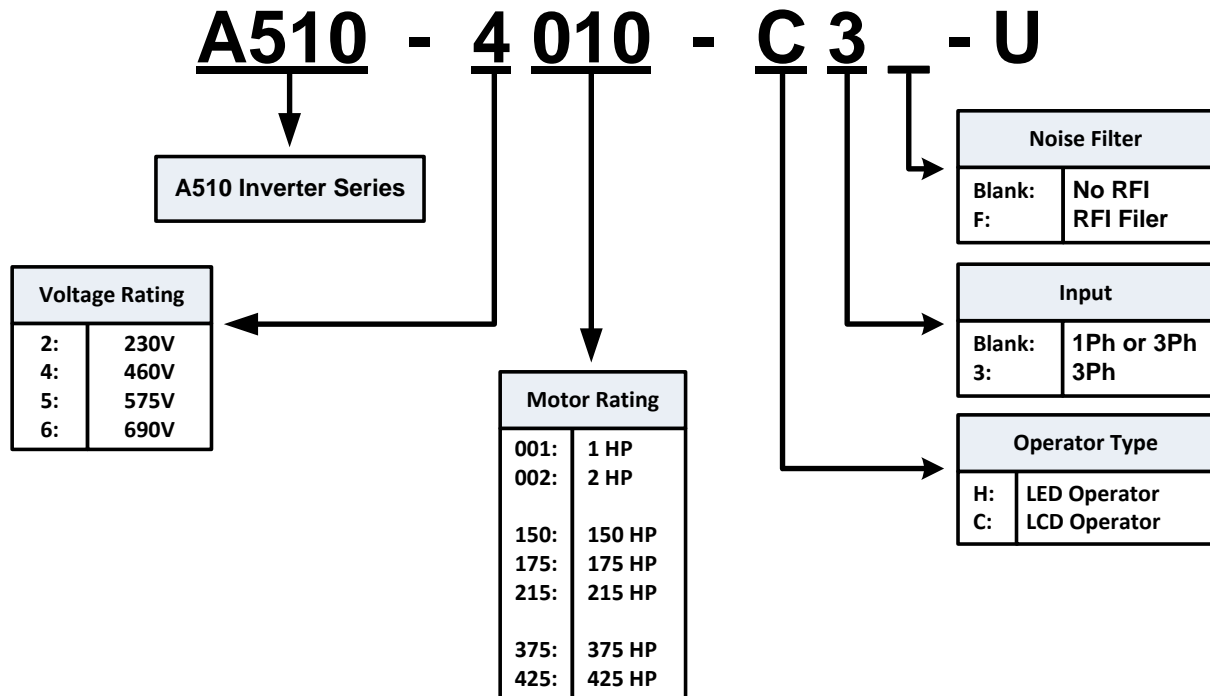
A510 - 4 010 - C 3 _ - U

A510 Inverter Series

| Noise Filter | |
|---|---|
| Blank: | No RFI |
| F: | RFI Filer |

| Voltage Rating | |
|---|---|
| 2: | 230V |
| 4: | 460V |
| 5: | 575V |
| 6: | 690V |

| Input | |
|---|---|
| Blank: | 1Ph or 3Ph |
| 3: | 3Ph |

| Motor Rating | |
|---|---|
| 001: | 1 HP |
| 002: | 2 HP |
| | |
| 150: | 150 HP |
| 175: | 175 HP |
| 215: | 215 HP |
| | |
| 375: | 375 HP |
| 425: | 425 HP |

| Operator Type | |
|---|---|
| H: | LED Operator |
| C: | LCD Operator |